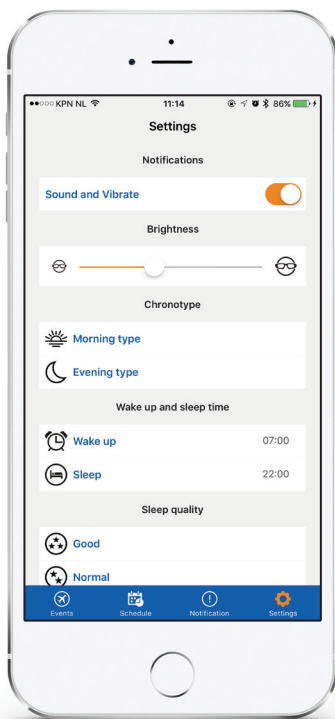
●●○○○ KPN NL 11:14 86%

Settings

Notifications

Sound and Vibrate

Brightness

Chronotype

Morning type

Evening type

Wake up and sleep time

Wake up 07:00

Sleep 22:00

Sleep quality

Good

Normal

Events Schedule Notification Settings